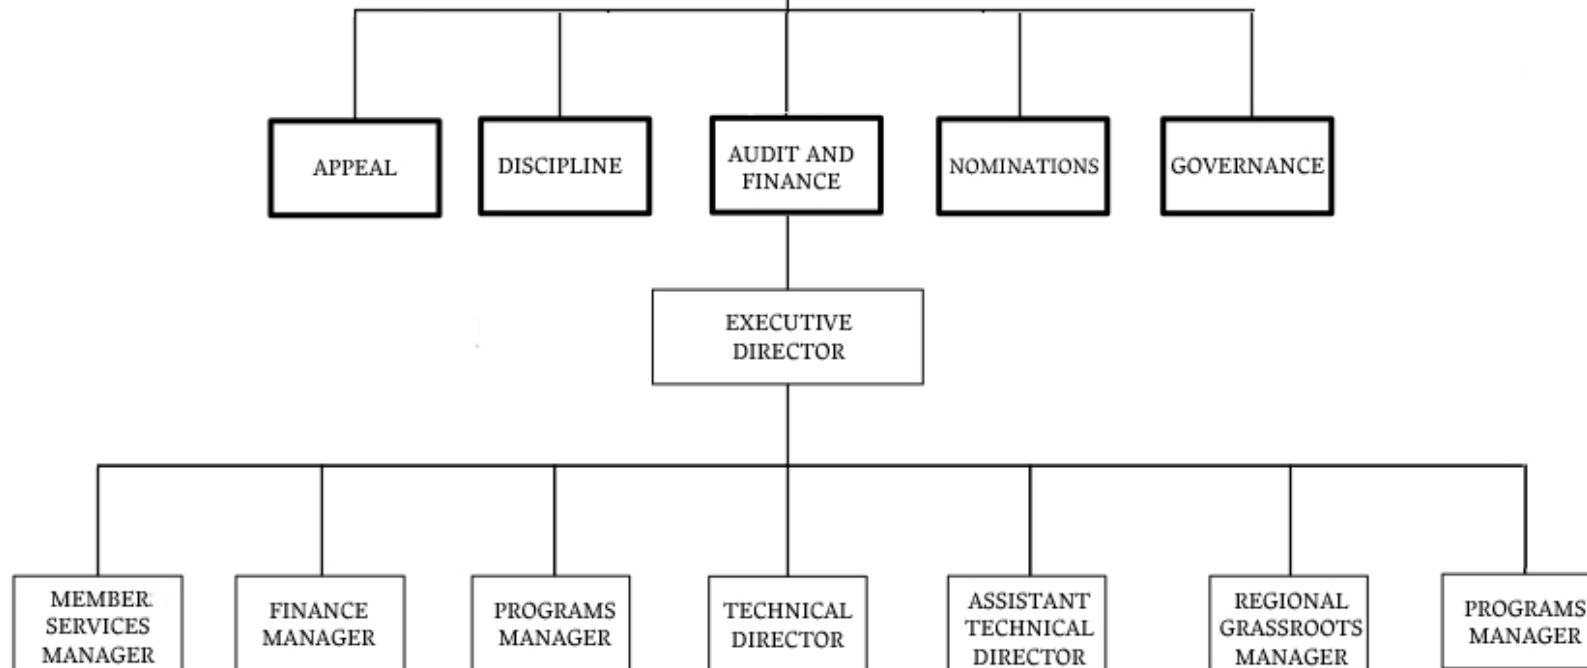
APPEAL

DISCIPLINE

AUDIT AND FINANCE

NOMINATIONS

GOVERNANCE

EXECUTIVE DIRECTOR

MEMBER SERVICES MANAGER

FINANCE MANAGER

PROGRAMS MANAGER

TECHNICAL DIRECTOR

ASSISTANT TECHNICAL DIRECTOR

REGIONAL GRASSROOTS MANAGER

PROGRAMS MANAGER